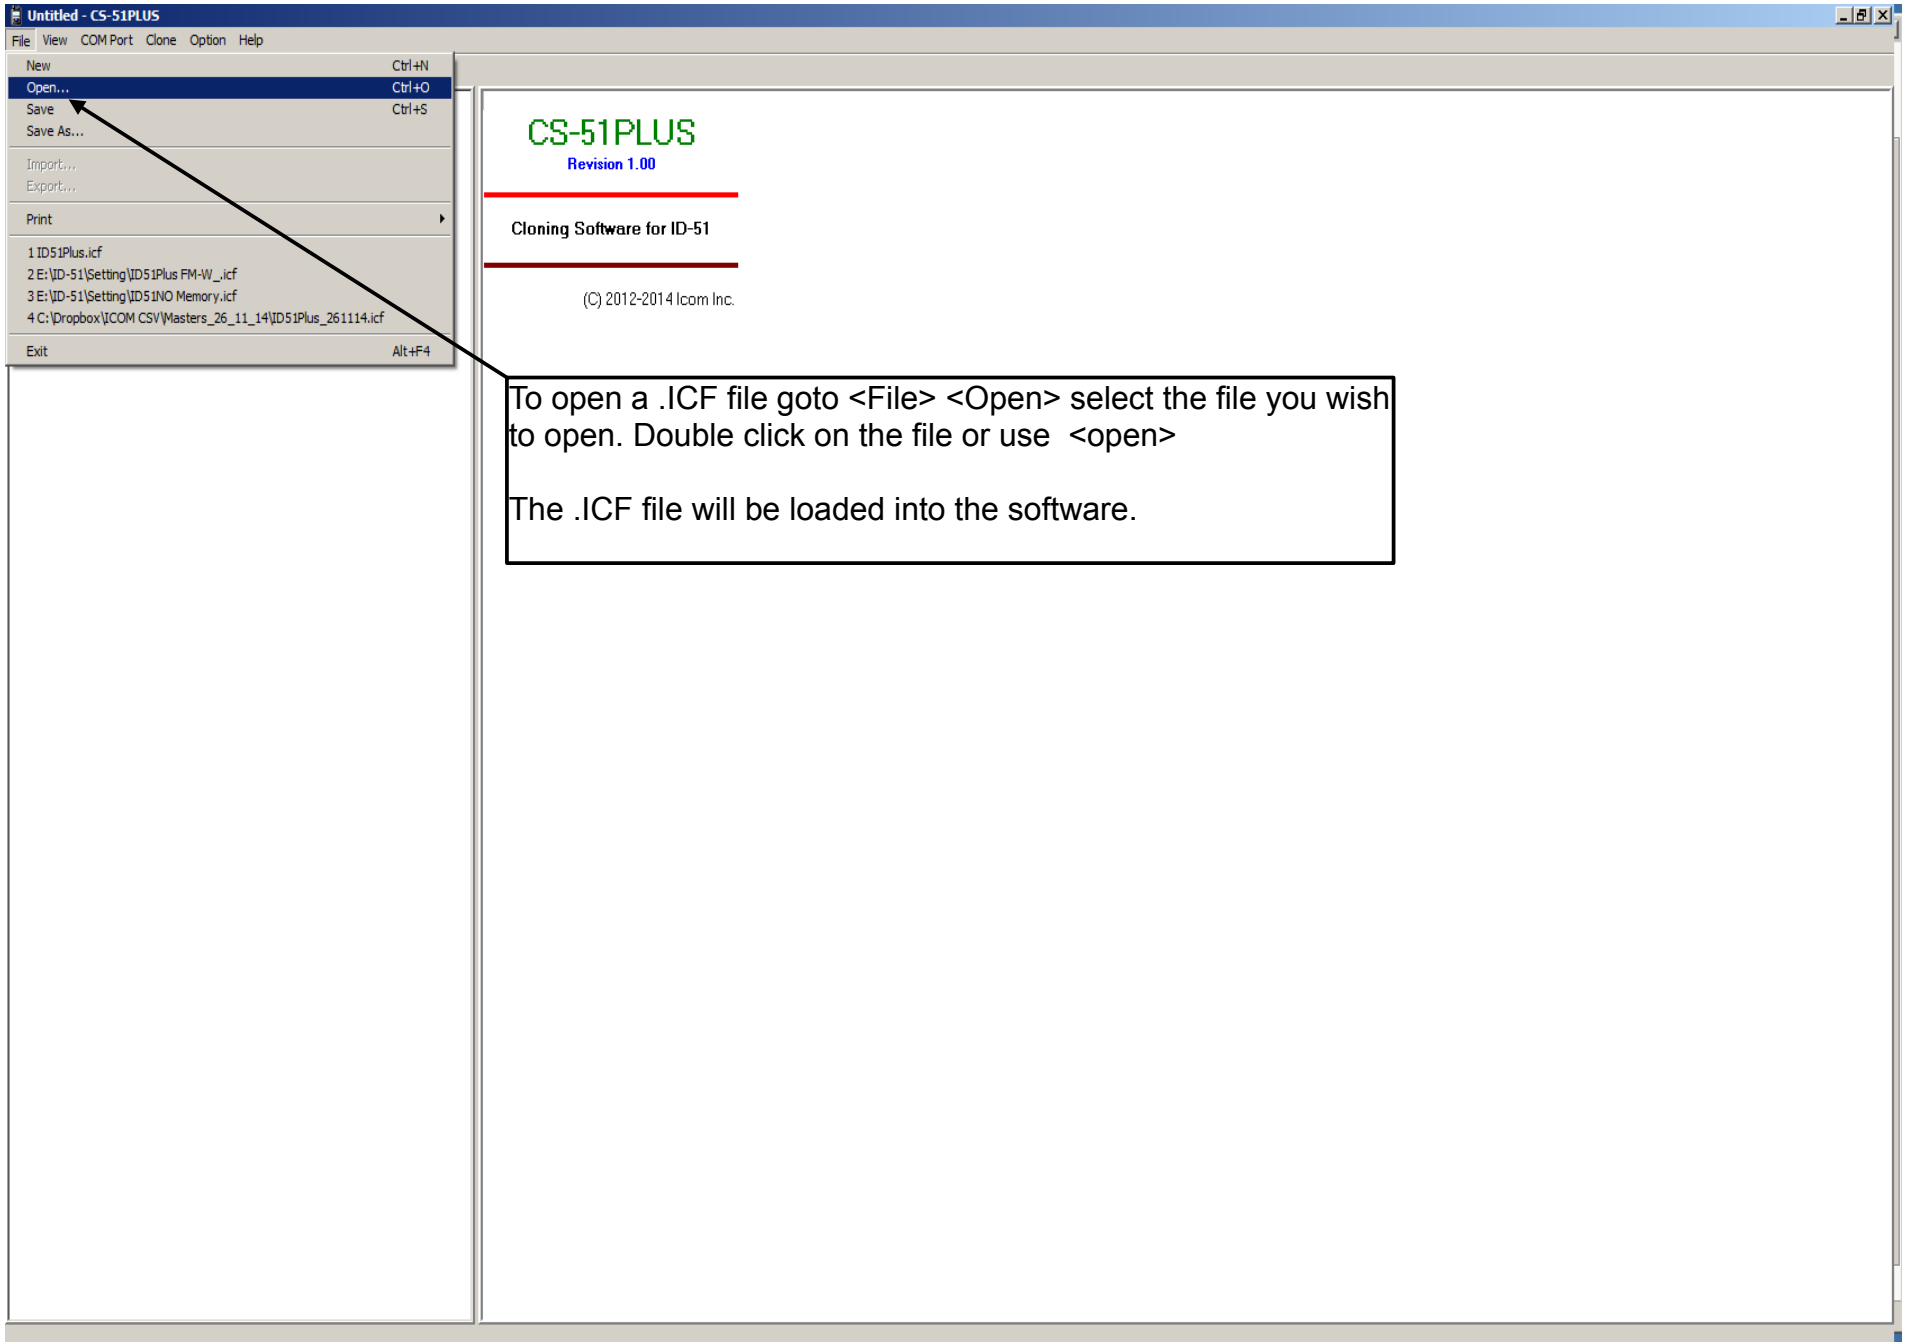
Untitled - CS-51PLUS

File View COM Port Clone Option Help

New Ctrl+N
Open... Ctrl+O
Save Ctrl+S
Save As...
Import...
Export...
Print
1 ID51Plus.icf
2 E:\ID-51\Setting\ID51Plus FM-W_.icf
3 E:\ID-51\Setting\ID51NO Memory.icf
4 C:\Dropbox\ICOM CSV\Masters_26_11_14\ID51Plus_261114.icf
Exit Alt+F4

CS-51PLUS
Revision 1.00

Cloning Software for ID-51

(C) 2012-2014 Icom Inc.

To open a .ICF file goto <File> <Open> select the file you wish to open. Double click on the file or use <open>

The .ICF file will be loaded into the software.